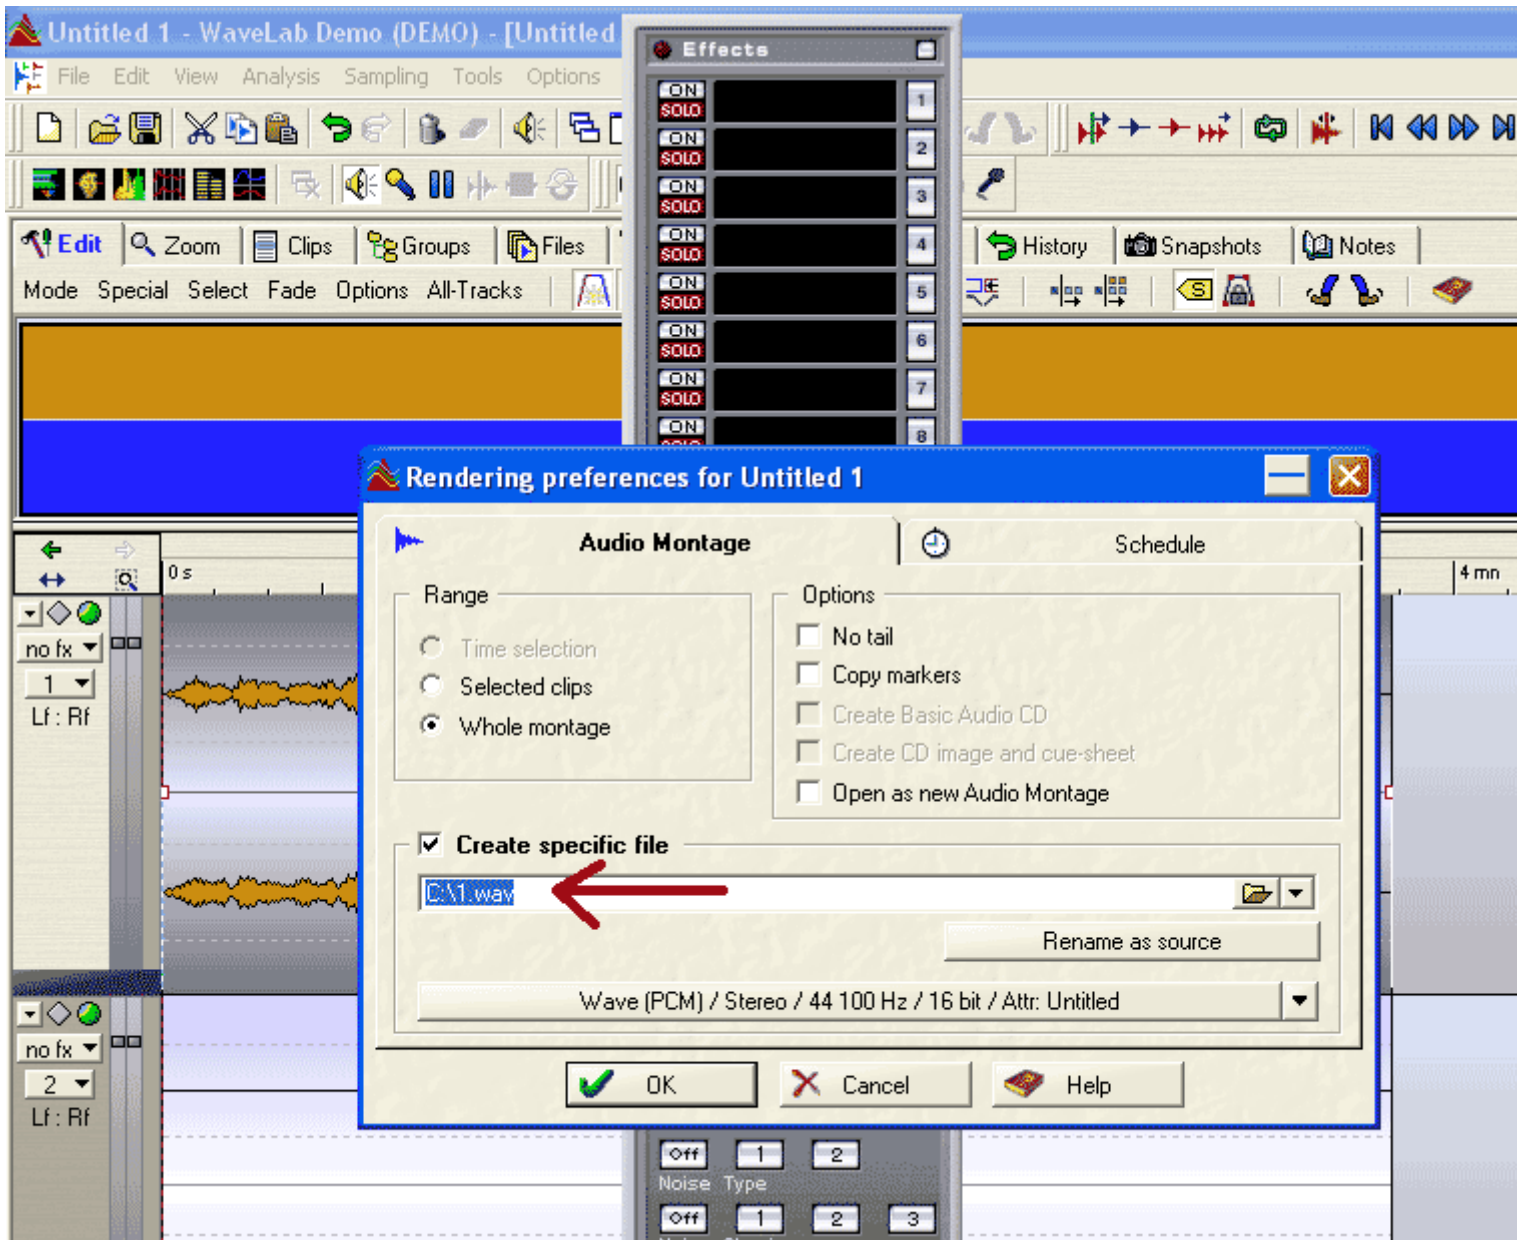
Untitled 1 - WaveLab Demo (DEMO) - [Untitled

File Edit View Analysis Sampling Tools Options

Effects

ON SOLO 1
ON SOLO 2
ON SOLO 3
ON SOLO 4
ON SOLO 5
ON SOLO 6
ON SOLO 7
ON 8

Edit Zoom Clips Groups Files

History Snapshots Notes

Mode Special Select Fade Options All-Tracks

0 s

4 mn

no fx
1
Lf : Rf

no fx
2
Lf : Rf

Rendering preferences for Untitled 1

Audio Montage

Schedule

Range

Time selection
Selected clips
Whole montage

Options

No tail
Copy markers
Create Basic Audio CD
Create CD image and cue-sheet
Open as new Audio Montage

Create specific file

C:\1.wav

Rename as source

Wave (PCM) / Stereo / 44 100 Hz / 16 bit / Attr: Untitled

OK Cancel Help

Off 1 2
Noise Type
Off 1 2 3